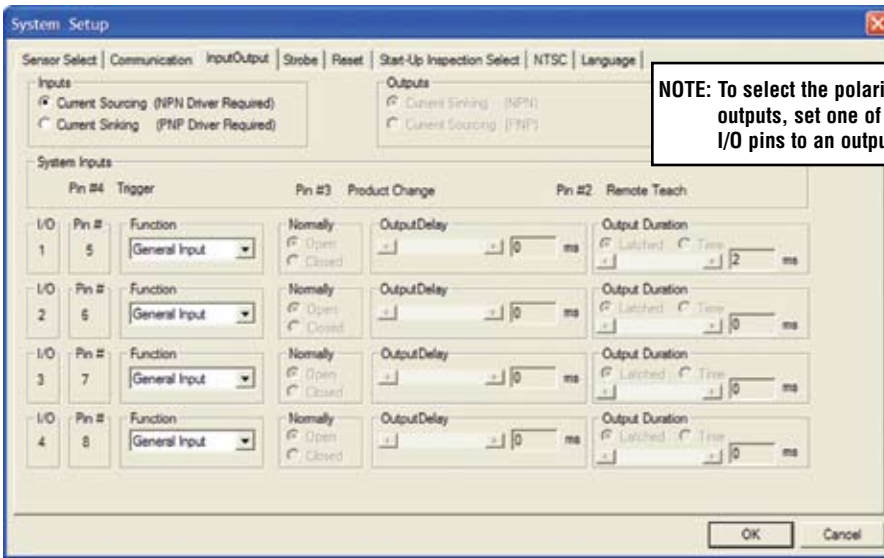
System Setup

Sensor Select | Communication | InputOutput | Strobe | Reset | Start-Up Inspection Select | NTSC | Language |

Inputs
Current Sourcing (NPN Driver Required)
Current Sinking (PNP Driver Required)

Outputs
Current Sinking (NPN)
Current Sourcing (PNP)

NOTE: To select the polari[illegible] outputs, set one of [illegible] I/O pins to an outpu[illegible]

System Inputs
Pin #4 Trigger
Pin #3 Product Change
Pin #2 Remote Teach

| I/O | Pin # | Function | Normally | OutputDelay | Output Duration |
|---|---|---|---|---|---|
| 1 | 5 | General Input | Open / Closed | 0 ms | Latched / Time 2 ms |
| 2 | 6 | General Input | Open / Closed | 0 ms | Latched / Time 0 ms |
| 3 | 7 | General Input | Open / Closed | 0 ms | Latched / Time 0 ms |
| 4 | 8 | General Input | Open / Closed | 0 ms | Latched / Time 0 ms |

OK
Cancel